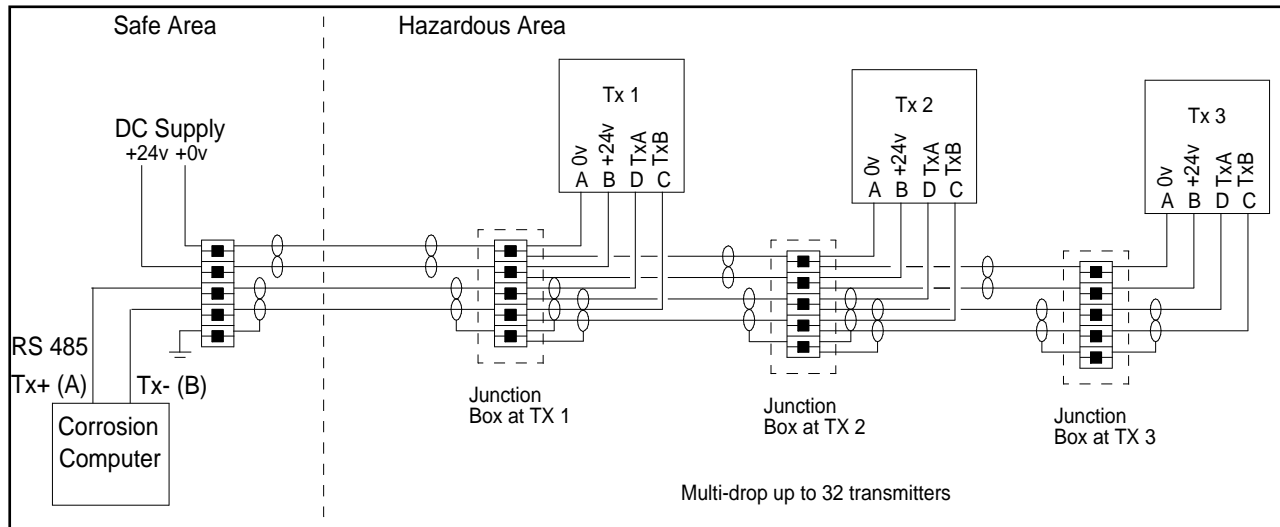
Safe Area

Hazardous Area

Tx 1
0v A
+24v B
TxA D
TxB C

Tx 2
0v A
+24v B
TxA D
TxB C

Tx 3
0v A
+24v B
TxA D
TxB C

DC Supply
+24v +0v

RS 485
Tx+ (A)
Tx- (B)

Corrosion Computer

Junction Box at TX 1

Junction Box at TX 2

Junction Box at TX 3

Multi-drop up to 32 transmitters